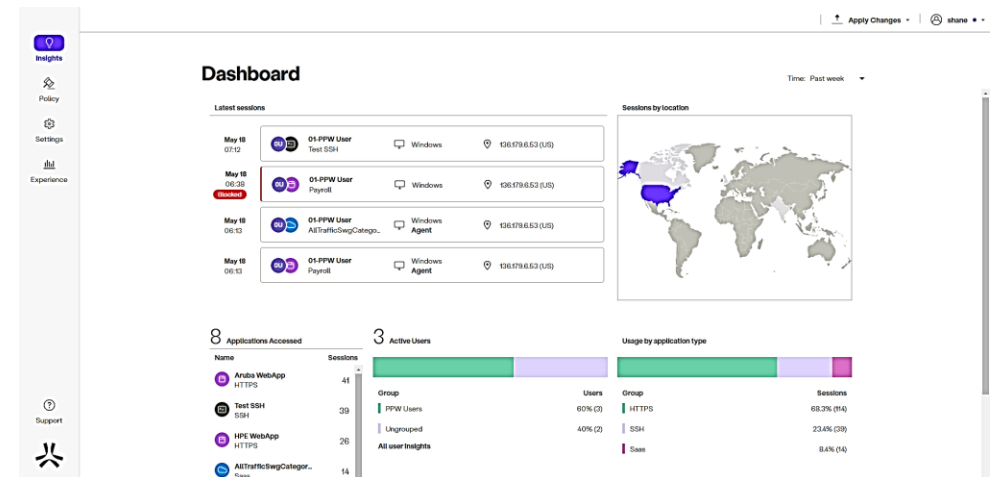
Insights
Policy
Settings
Experience
Support

Apply Changes
shane

Dashboard

Time: Past week

Latest sessions

May 18
07:12
OU
01-PPW User
Test SSH
Windows
136.179.6.53 (US)

May 18
06:38
Blocked
OU
01-PPW User
Payroll
Windows
136.179.6.53 (US)

May 18
06:13
OU
01-PPW User
AllTrafficSwgCatego...
Windows
Agent
136.179.6.53 (US)

May 18
06:13
OU
01-PPW User
Payroll
Windows
Agent
136.179.6.53 (US)

Sessions by location

8 Applications Accessed

| Name | Sessions |
|---|---|
| Aruba WebApp HTTPS | 41 |
| Test SSH SSH | 39 |
| HPE WebApp HTTPS | 26 |
| AllTrafficSwgCategor... Saas | 14 |

3 Active Users

| Group | Users |
|---|---|
| PPW Users | 60% (3) |
| Ungrouped | 40% (2) |
| All user insights | |

Usage by application type

| Group | Sessions |
|---|---|
| HTTPS | 68.3% (114) |
| SSH | 23.4% (39) |
| Saas | 8.4% (14) |